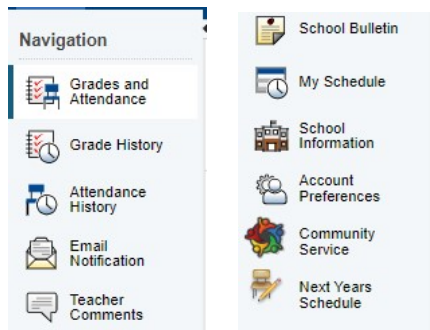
Navigation

Grades and Attendance

Grade History

Attendance History

Email Notification

Teacher Comments

School Bulletin

My Schedule

School Information

Account Preferences

Community Service

Next Years Schedule